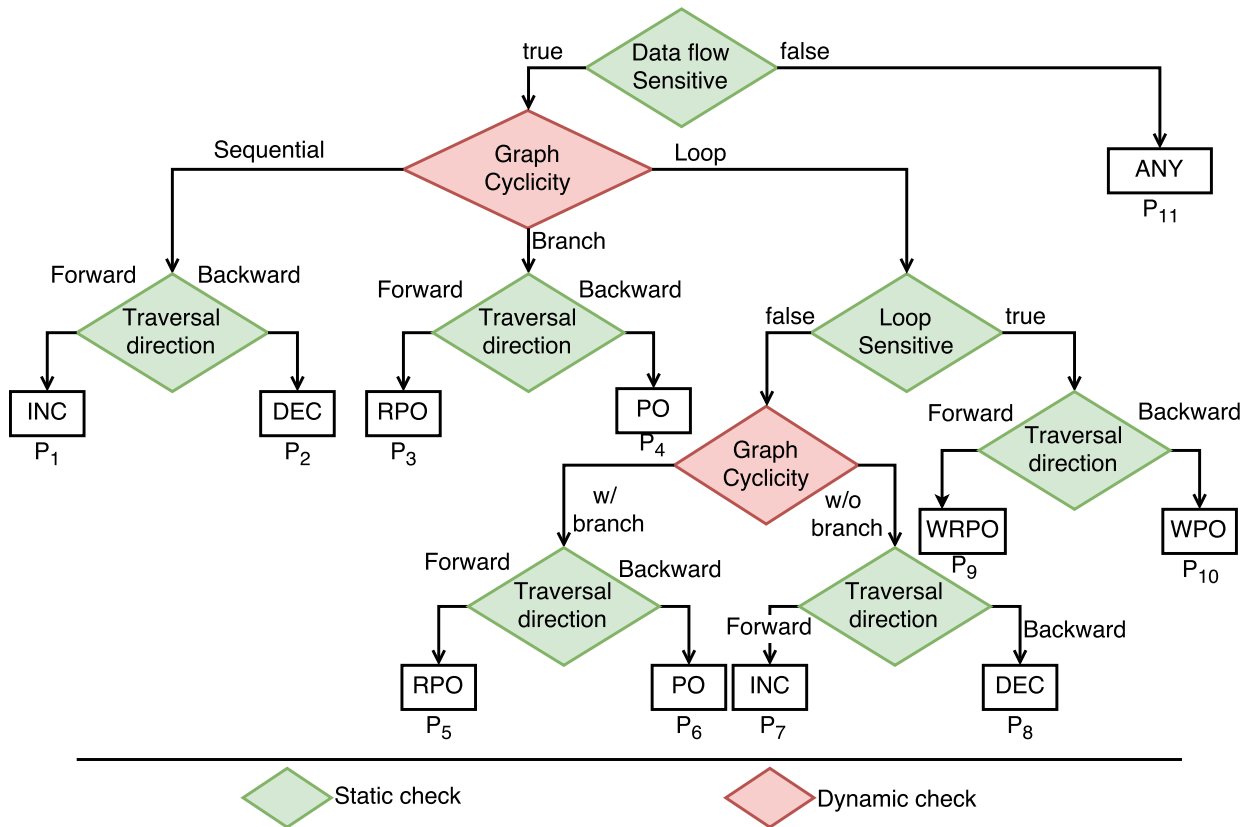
true
Data flow Sensitive
false

Sequential
Graph Cyclicity
Loop

ANY
$P_{11}$

Branch

Forward
Traversal direction
Backward

INC
$P_1$

DEC
$P_2$

Forward
Traversal direction
Backward

RPO
$P_3$

PO
$P_4$

false
Loop Sensitive
true

Graph Cyclicity
w/ branch
w/o branch

Forward
Traversal direction
Backward

WRPO
$P_9$

WPO
$P_{10}$

Forward
Traversal direction
Backward

RPO
$P_5$

PO
$P_6$

Forward
Traversal direction
Backward

INC
$P_7$

DEC
$P_8$

Static check
Dynamic check